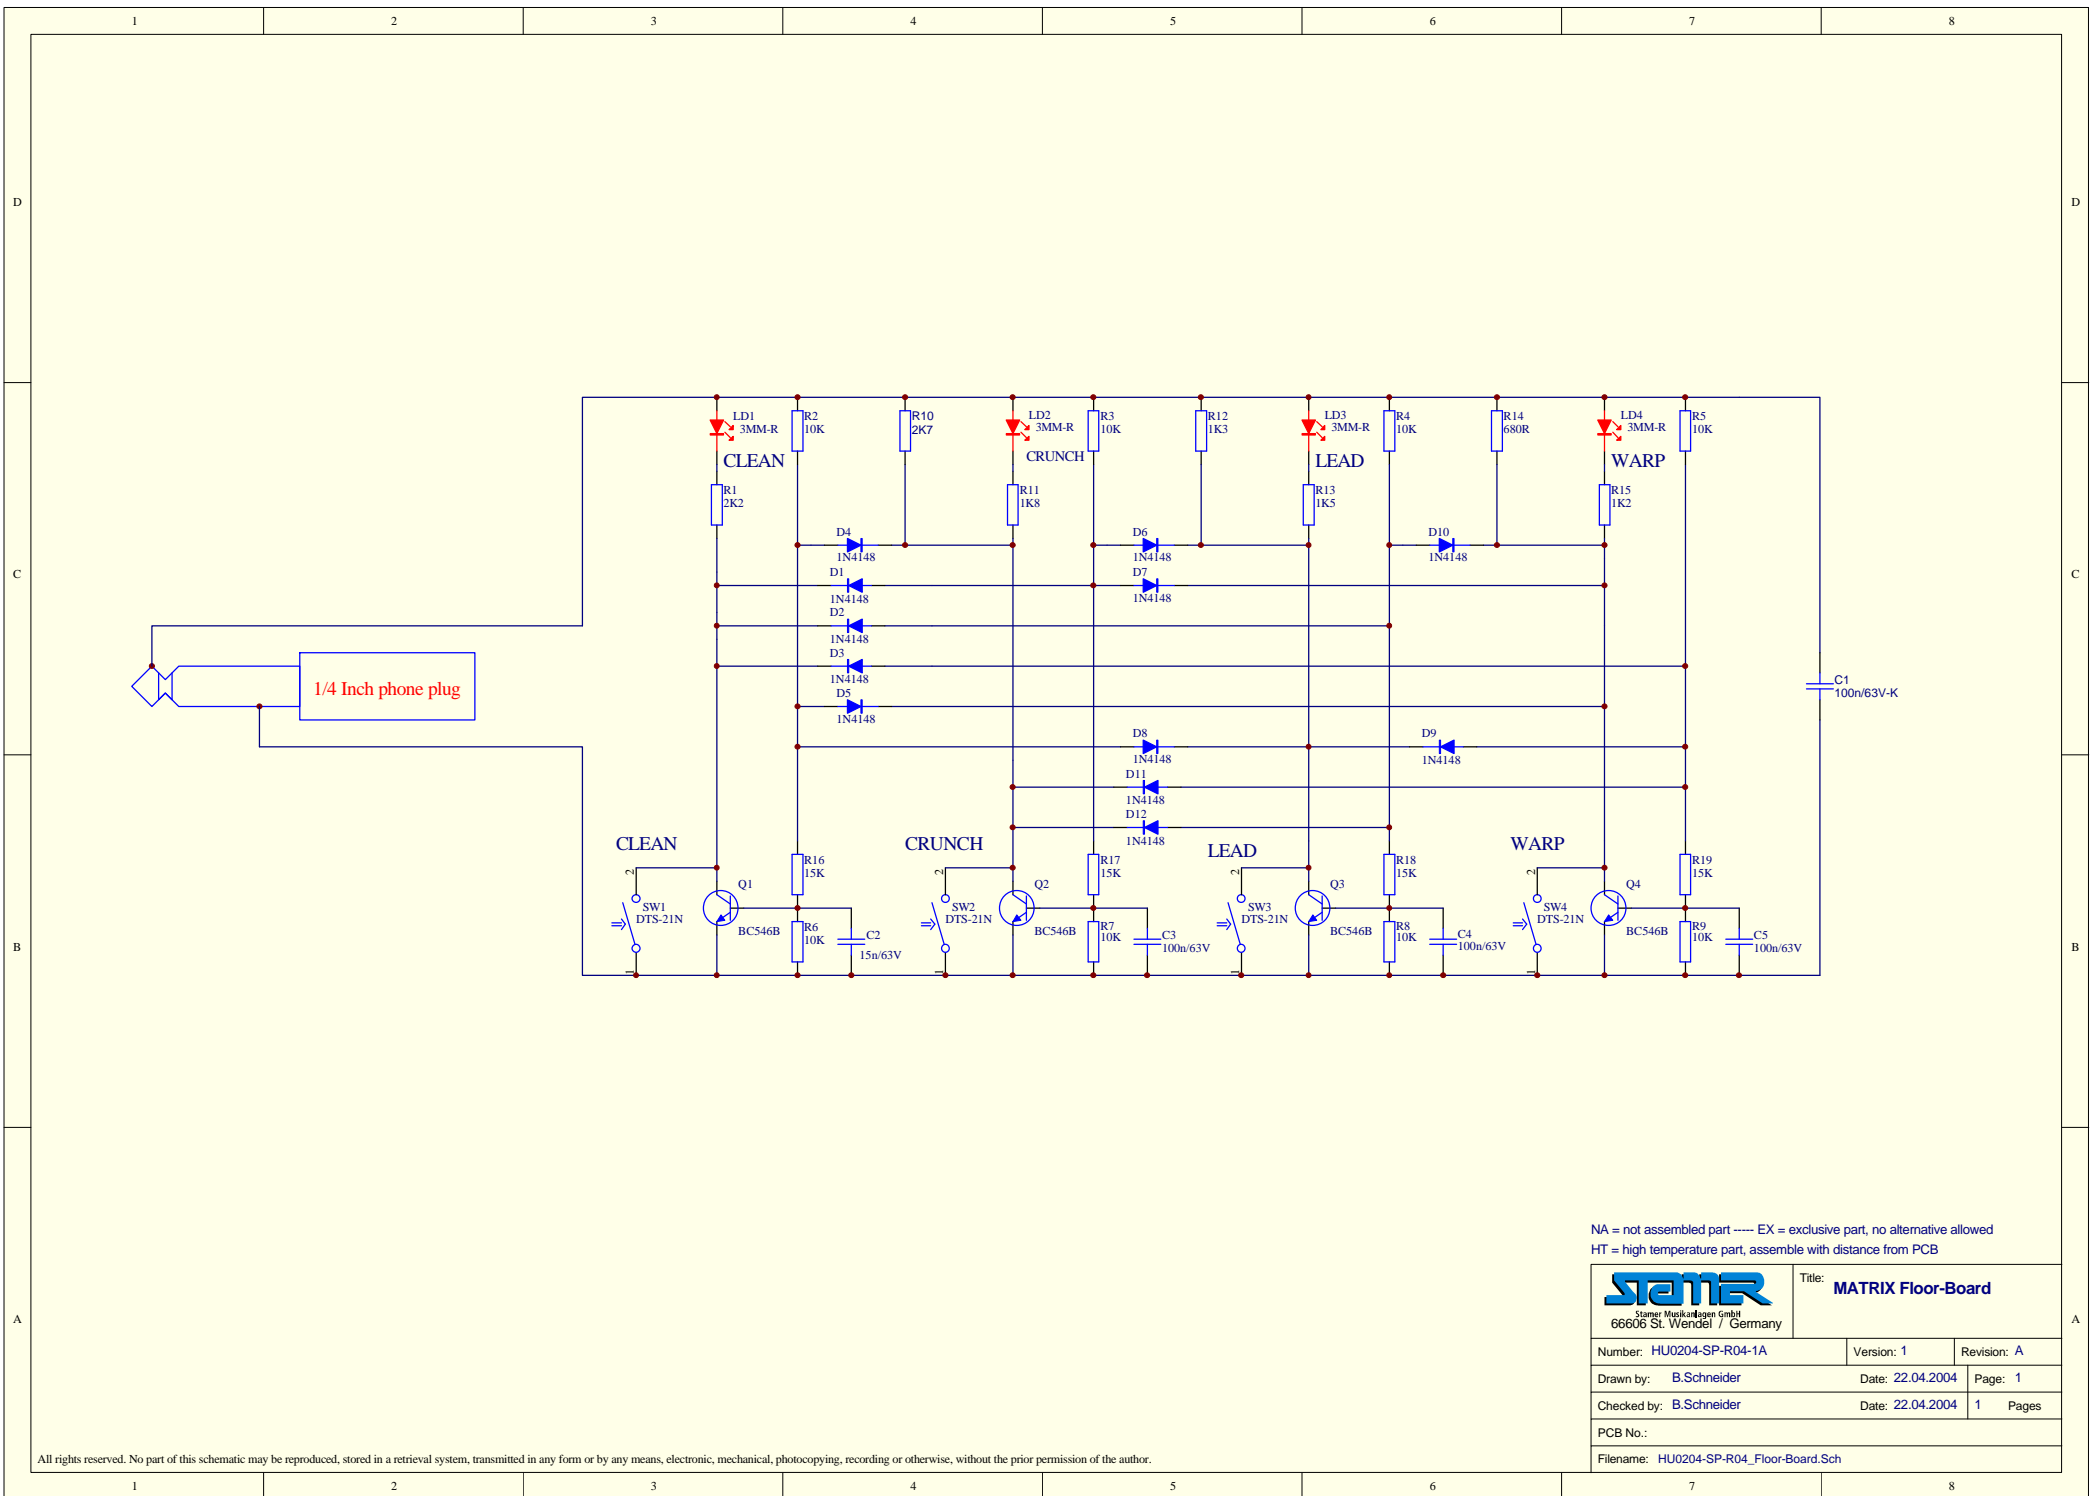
1 2 3 4 5 6 7 8

D

C

B

A

LD1 3MM-R
CLEAN
R2 10K
R10 2K7
LD2 3MM-R
CRUNCH
R3 10K
R12 1K3
LD3 3MM-R
LEAD
R4 10K
R14 680R
LD4 3MM-R
WARP
R5 10K

R1 2K2
R11 1K8
R13 1K5
R15 1K2

D4 1N4148
D6 1N4148
D10 1N4148
D1 1N4148
D7 1N4148
D2 1N4148
D3 1N4148
D5 1N4148
D8 1N4148
D9 1N4148
D11 1N4148
D12 1N4148

1/4 Inch phone plug

C1 100n/63V-K

CLEAN
SW1 DTS-21N
Q1 BC546B
R16 15K
R6 10K
C2 15n/63V

CRUNCH
SW2 DTS-21N
Q2 BC546B
R17 15K
R7 10K
C3 100n/63V

LEAD
SW3 DTS-21N
Q3 BC546B
R18 15K
R8 10K
C4 100n/63V

WARP
SW4 DTS-21N
Q4 BC546B
R19 15K
R9 10K
C5 100n/63V

NA = not assembled part ----- EX = exclusive part, no alternative allowed
HT = high temperature part, assemble with distance from PCB

Stamer
Stamer Musikanlagen GmbH
66606 St. Wendel / Germany

Title: MATRIX Floor-Board

| Number: HU0204-SP-R04-1A | Version: 1 | Revision: A |
|---|---|---|
| Drawn by: B.Schneider | Date: 22.04.2004 | Page: 1 |
| Checked by: B.Schneider | Date: 22.04.2004 | 1 Pages |
| PCB No.: | | |
| Filename: HU0204-SP-R04_Floor-Board.Sch | | |

All rights reserved. No part of this schematic may be reproduced, stored in a retrieval system, transmitted in any form or by any means, electronic, mechanical, photocopying, recording or otherwise, without the prior permission of the author.

1 2 3 4 5 6 7 8